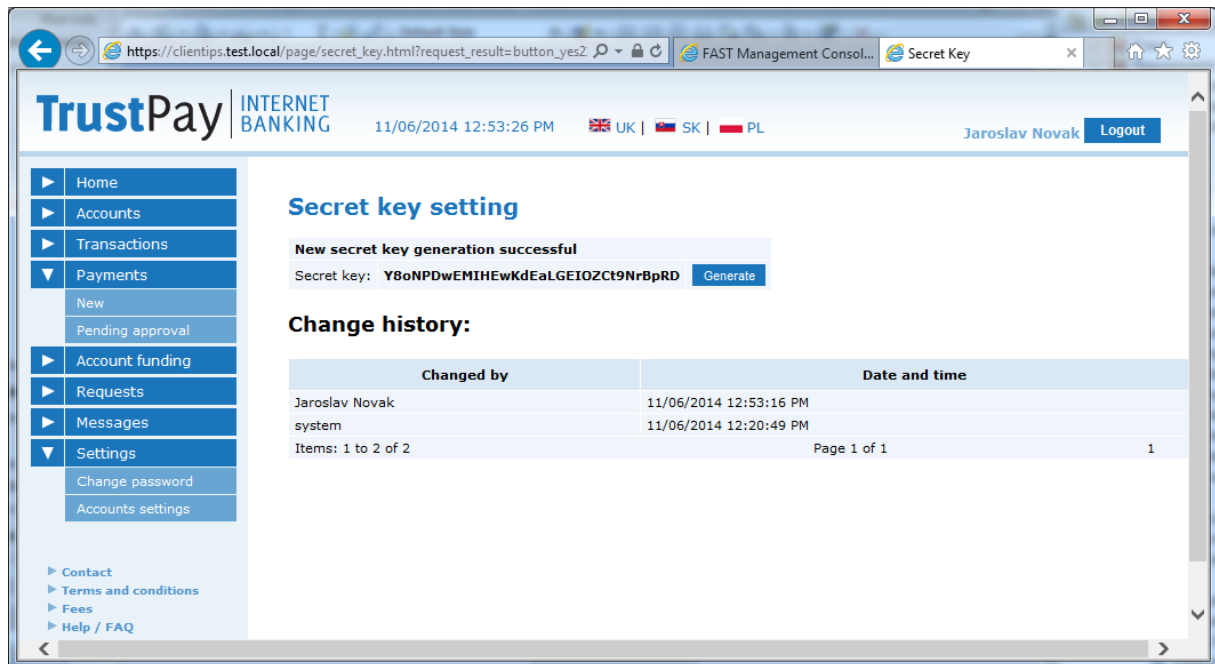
https://clientips.test.local/page/secret_key.html?request_result=button_yes2

FAST Management Consol...

Secret Key

TrustPay INTERNET BANKING

11/06/2014 12:53:26 PM

UK | SK | PL

Jaroslav Novak

Logout

Home

Accounts

Transactions

Payments

New

Pending approval

Account funding

Requests

Messages

Settings

Change password

Accounts settings

Contact

Terms and conditions

Fees

Help / FAQ

Secret key setting

New secret key generation successful

Secret key: Y8oNPDwEMIHEwKdEaLGEIOZCt9NrBpRD

Generate

Change history:

| Changed by | Date and time |
|---|---|
| Jaroslav Novak | 11/06/2014 12:53:16 PM |
| system | 11/06/2014 12:20:49 PM |

Items: 1 to 2 of 2

Page 1 of 1

1